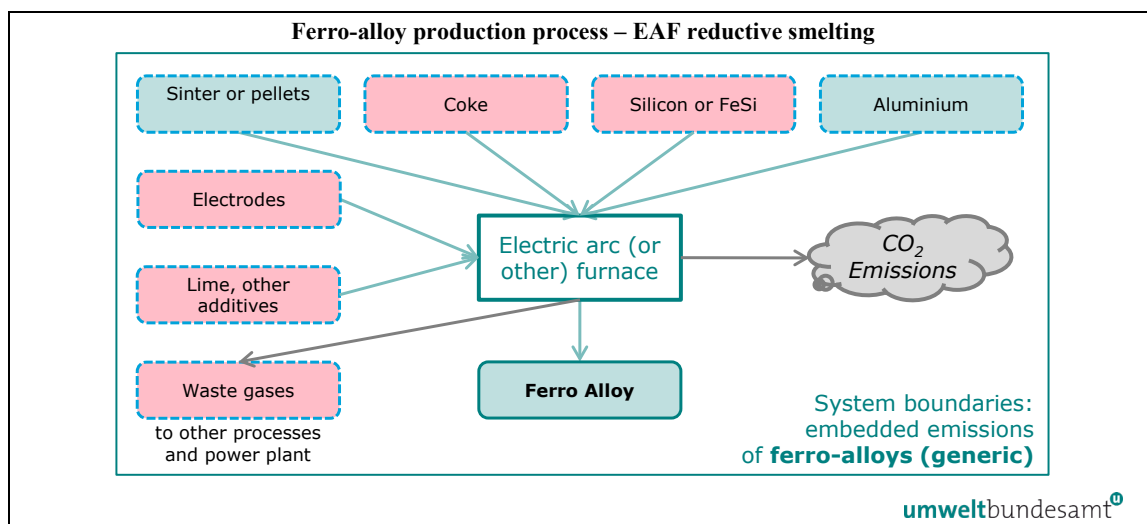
Ferro-alloy production process – EAF reductive smelting

Sinter or pellets

Coke

Silicon or FeSi

Aluminium

Electrodes

Lime, other additives

Electric arc (or other) furnace

$CO_2$ Emissions

Waste gases

to other processes and power plant

Ferro Alloy

System boundaries: embedded emissions of ferro-alloys (generic)

umweltbundesamt